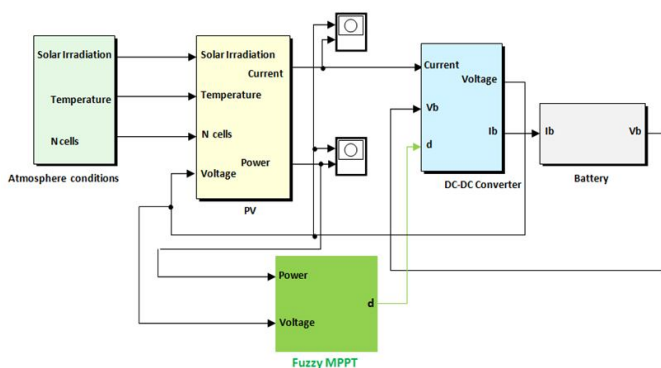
Solar Irradiation

Temperature

N cells

Atmosphere conditions

Solar Irradiation

Current

Temperature

N cells

Power

Voltage

PV

Current

Voltage

Vb

Ib

d

DC-DC Converter

Ib

Vb

Battery

Power

d

Voltage

Fuzzy MPPT